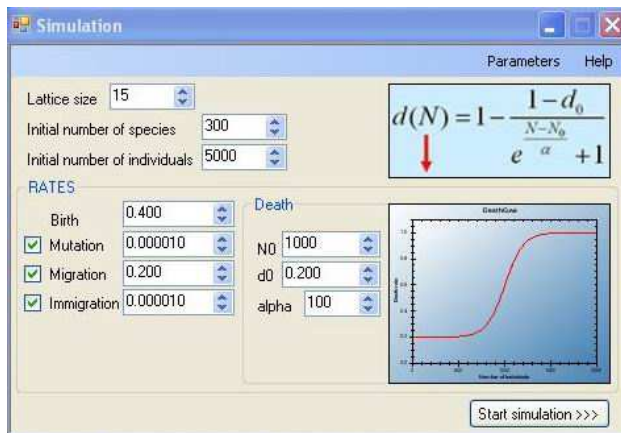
Simulation

Parameters Help

Lattice size 15

Initial number of species 300

Initial number of individuals 5000

$d(N) = 1 - \frac{1-d_0}{e^{\frac{N-N_0}{\alpha}} + 1}$

RATES

Birth 0.400

Mutation 0.000010

Migration 0.200

Immigration 0.000010

Death

N0 1000

d0 0.200

alpha 100

DeathCurve

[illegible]

Start simulation >>>